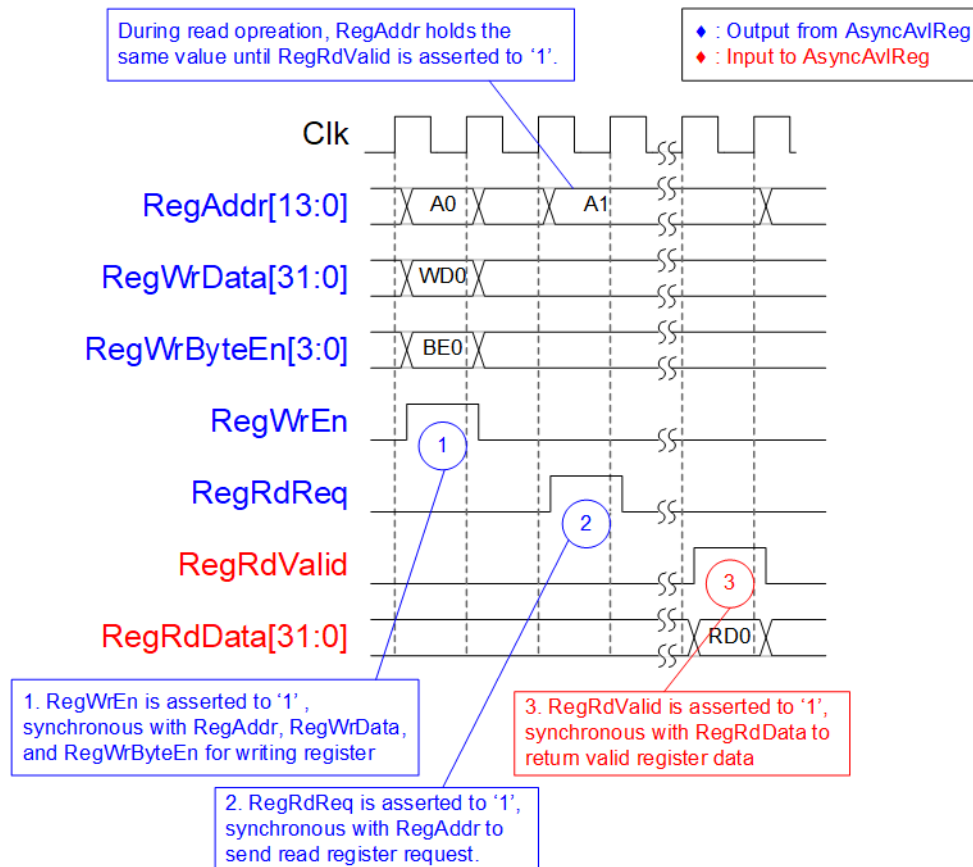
During read opreation, RegAddr holds the same value until RegRdValid is asserted to '1'.

♦ : Output from AsyncAvlReg
♦ : Input to AsyncAvlReg

Clk

RegAddr[13:0]

A0

A1

RegWrData[31:0]

WD0

RegWrByteEn[3:0]

BE0

RegWrEn

1

RegRdReq

2

RegRdValid

3

RegRdData[31:0]

RD0

1. RegWrEn is asserted to '1' , synchronous with RegAddr, RegWrData, and RegWrByteEn for writing register

2. RegRdReq is asserted to '1', synchronous with RegAddr to send read register request.

3. RegRdValid is asserted to '1', synchronous with RegRdData to return valid register data